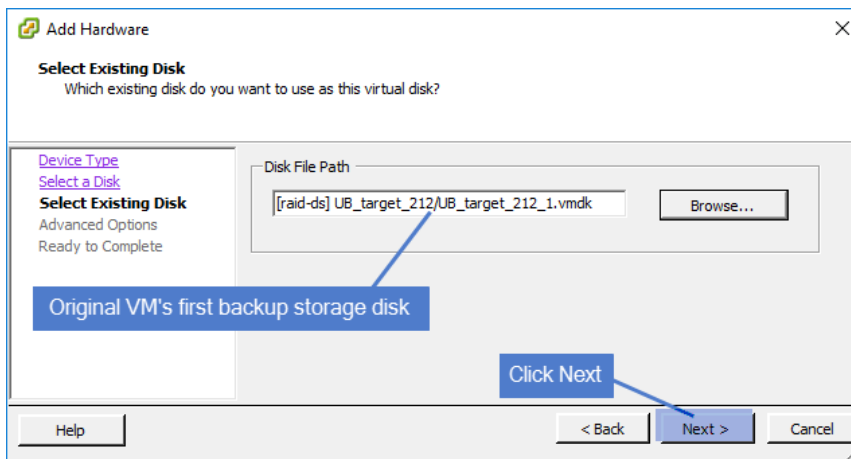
Add Hardware

Select Existing Disk
Which existing disk do you want to use as this virtual disk?

Device Type
Select a Disk
Select Existing Disk
Advanced Options
Ready to Complete

Disk File Path

[raid-ds] UB_target_212/UB_target_212_1.vmdk

Browse...

Original VM's first backup storage disk

Click Next

Help

< Back

Next >

Cancel